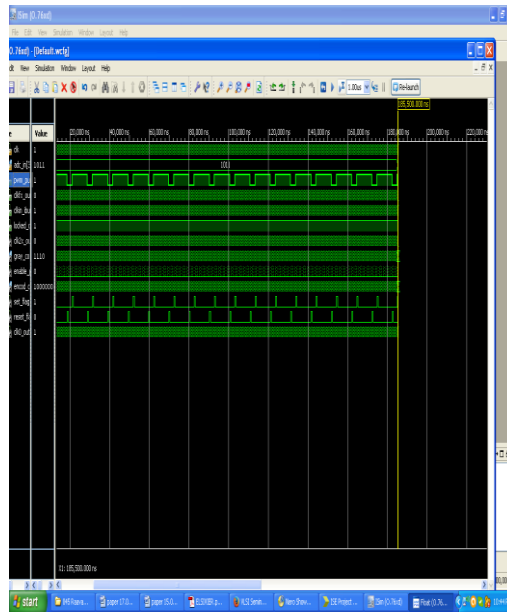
ISim (O.76xd)

File Edit View Simulation Window Layout Help

(O.76xd) - [Default.wcfg]

dt View Simulation Window Layout Help

1.00us

Re-launch

185,500.000 ns

e | Value

|20,000 ns |40,000 ns |60,000 ns |80,000 ns |100,000 ns |120,000 ns |140,000 ns |160,000 ns |180,000 ns |200,000 ns |220,000 ns

clk 1

adc_in[3 1011

1011

pwm_ou 1

clkfx_ou 0

clkin_ibu 1

locked_o 1

clk2x_ou 0

gray_co 1110

enable_ 0

encod_d 1000000

ext_flag 1

reset_fl 0

clk0_out 1

X1: 185,500.000 ns

start

Float (O.76...

ISim (O.76xd)

ISE Project ...

Nero Show...

VLSI Semin...

ELDOSEN p...

paper 15.0...

paper 17.0...

Flowra...